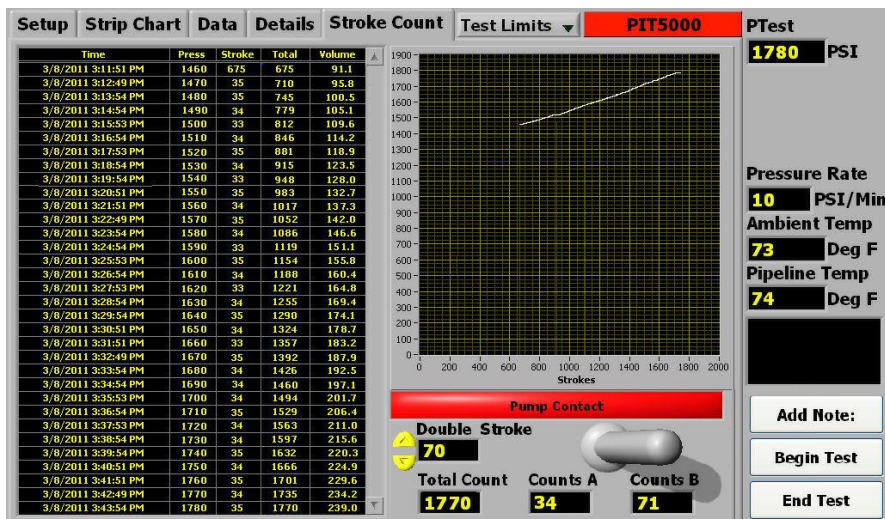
Setup | Strip Chart | Data | Details | Stroke Count | Test Limits | PIT5000

| Time | Press | Stroke | Total | Volume |
|---|---|---|---|---|
| 3/8/2011 3:11:51 PM | 1460 | 675 | 675 | 91.1 |
| 3/8/2011 3:12:49 PM | 1470 | 35 | 710 | 95.8 |
| 3/8/2011 3:13:54 PM | 1480 | 35 | 745 | 100.5 |
| 3/8/2011 3:14:54 PM | 1490 | 34 | 779 | 105.1 |
| 3/8/2011 3:15:53 PM | 1500 | 33 | 812 | 109.6 |
| 3/8/2011 3:16:54 PM | 1510 | 34 | 846 | 114.2 |
| 3/8/2011 3:17:53 PM | 1520 | 35 | 881 | 118.9 |
| 3/8/2011 3:18:54 PM | 1530 | 34 | 915 | 123.5 |
| 3/8/2011 3:19:54 PM | 1540 | 33 | 948 | 128.0 |
| 3/8/2011 3:20:51 PM | 1550 | 35 | 983 | 132.7 |
| 3/8/2011 3:21:51 PM | 1560 | 34 | 1017 | 137.3 |
| 3/8/2011 3:22:49 PM | 1570 | 35 | 1052 | 142.0 |
| 3/8/2011 3:23:54 PM | 1580 | 34 | 1086 | 146.6 |
| 3/8/2011 3:24:54 PM | 1590 | 33 | 1119 | 151.1 |
| 3/8/2011 3:25:53 PM | 1600 | 35 | 1154 | 155.8 |
| 3/8/2011 3:26:54 PM | 1610 | 34 | 1188 | 160.4 |
| 3/8/2011 3:27:53 PM | 1620 | 33 | 1221 | 164.8 |
| 3/8/2011 3:28:54 PM | 1630 | 34 | 1255 | 169.4 |
| 3/8/2011 3:29:54 PM | 1640 | 35 | 1290 | 174.1 |
| 3/8/2011 3:30:51 PM | 1650 | 34 | 1324 | 178.7 |
| 3/8/2011 3:31:51 PM | 1660 | 33 | 1357 | 183.2 |
| 3/8/2011 3:32:49 PM | 1670 | 35 | 1392 | 187.9 |
| 3/8/2011 3:33:54 PM | 1680 | 34 | 1426 | 192.5 |
| 3/8/2011 3:34:54 PM | 1690 | 34 | 1460 | 197.1 |
| 3/8/2011 3:35:53 PM | 1700 | 34 | 1494 | 201.7 |
| 3/8/2011 3:36:54 PM | 1710 | 35 | 1529 | 206.4 |
| 3/8/2011 3:37:53 PM | 1720 | 34 | 1563 | 211.0 |
| 3/8/2011 3:38:54 PM | 1730 | 34 | 1597 | 215.6 |
| 3/8/2011 3:39:54 PM | 1740 | 35 | 1632 | 220.3 |
| 3/8/2011 3:40:51 PM | 1750 | 34 | 1666 | 224.9 |
| 3/8/2011 3:41:51 PM | 1760 | 35 | 1701 | 229.6 |
| 3/8/2011 3:42:49 PM | 1770 | 34 | 1735 | 234.2 |
| 3/8/2011 3:43:54 PM | 1780 | 35 | 1770 | 239.0 |

1900 1800 1700 1600 1500 1400 1300 1200 1100 1000 900 800 700 600 500 400 300 200 100 0
0 200 400 600 800 1000 1200 1400 1600 1800 2000
Strokes

Pump Contact
Double Stroke
70
Total Count
1770
Counts A
34
Counts B
71

PTest
1780 PSI
Pressure Rate
10 PSI/Min
Ambient Temp
73 Deg F
Pipeline Temp
74 Deg F
Add Note:
Begin Test
End Test